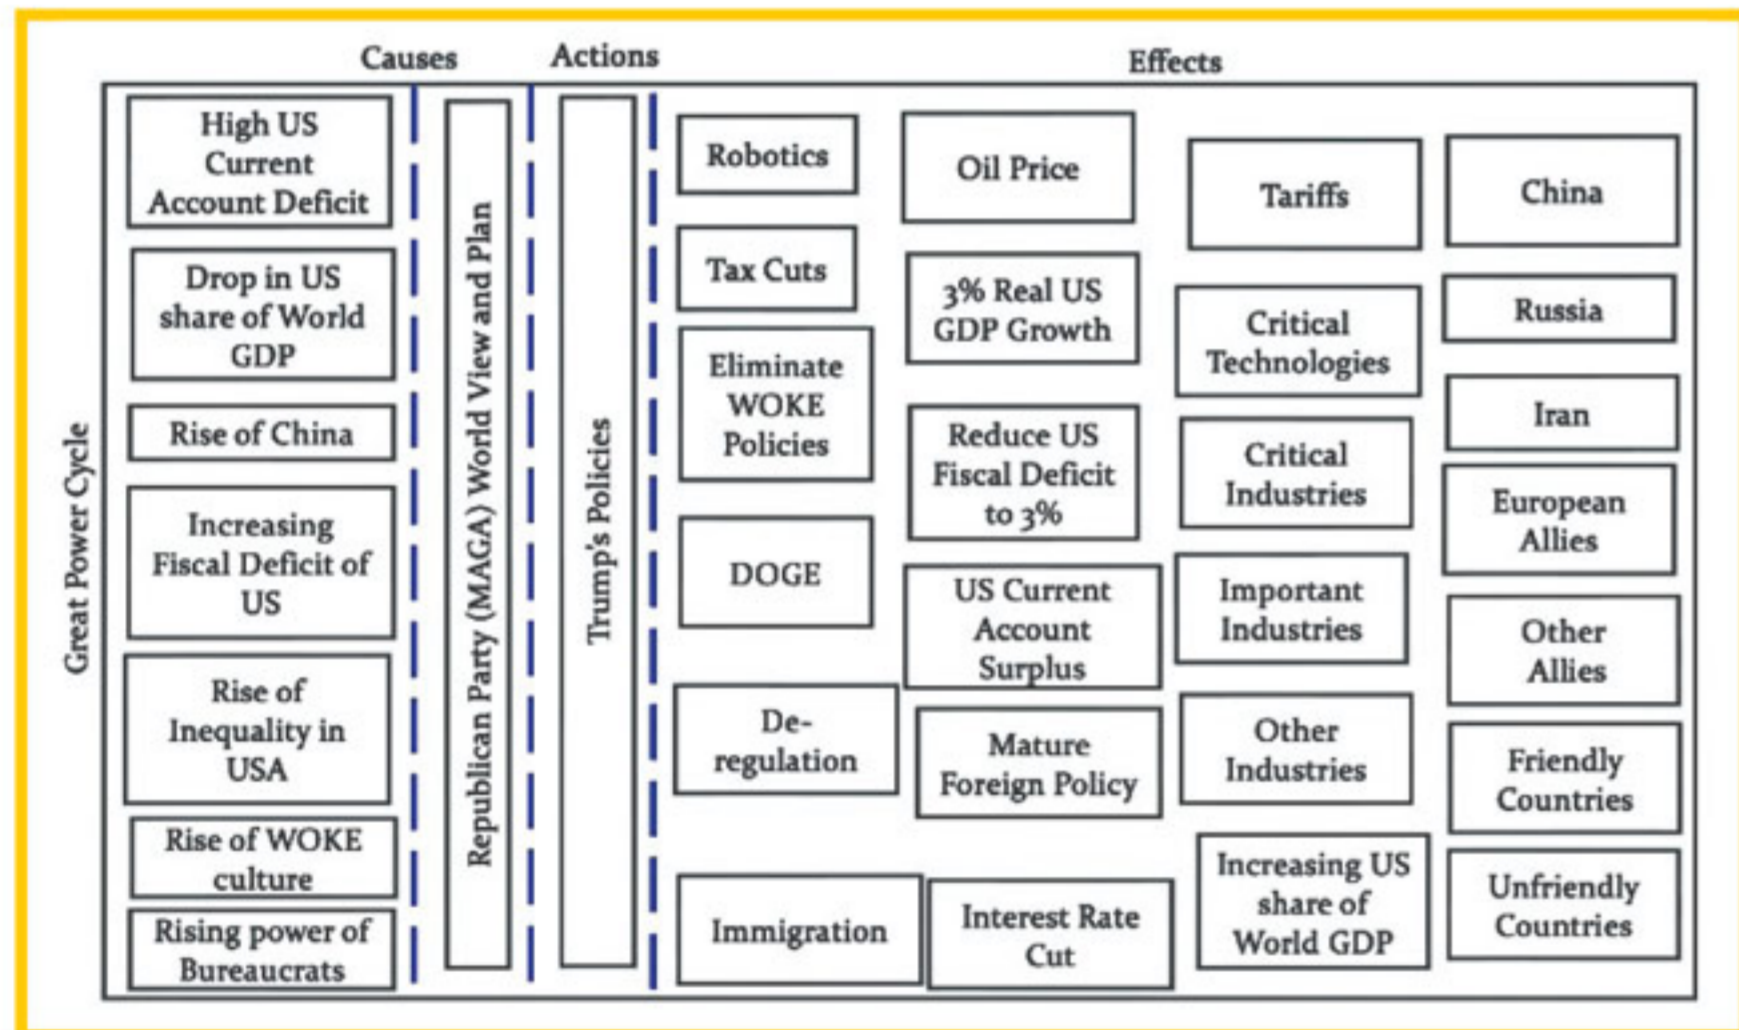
Causes

Actions

Effects

Great Power Cycle

High US Current Account Deficit

Drop in US share of World GDP

Rise of China

Increasing Fiscal Deficit of US

Rise of Inequality in USA

Rise of WOKE culture

Rising power of Bureaucrats

Republican Party (MAGA) World View and Plan

Trump's Policies

Robotics

Tax Cuts

Eliminate WOKE Policies

DOGE

De-regulation

Immigration

Oil Price

3% Real US GDP Growth

Reduce US Fiscal Deficit to 3%

US Current Account Surplus

Mature Foreign Policy

Interest Rate Cut

Tariffs

Critical Technologies

Critical Industries

Important Industries

Other Industries

Increasing US share of World GDP

China

Russia

Iran

European Allies

Other Allies

Friendly Countries

Unfriendly Countries